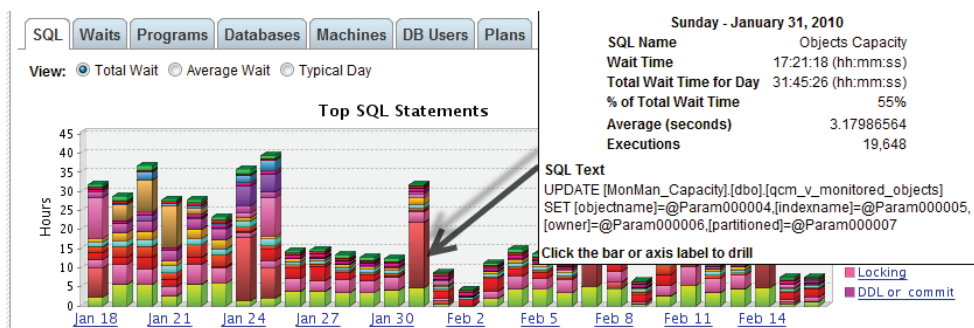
SQL | Waits | Programs | Databases | Machines | DB Users | Plans

View: Total Wait  Average Wait  Typical Day

Top SQL Statements

Hours

45
40
35
30
25
20
15
10
5
0

Jan 18  Jan 21  Jan 24  Jan 27  Jan 30  Feb 2  Feb 5  Feb 8  Feb 11  Feb 14

Sunday - January 31, 2010

| | |
|---|---|
| SQL Name | Objects Capacity |
| Wait Time | 17:21:18 (hh:mm:ss) |
| Total Wait Time for Day | 31:45:26 (hh:mm:ss) |
| % of Total Wait Time | 55% |
| Average (seconds) | 3.17986564 |
| Executions | 19,648 |

SQL Text
UPDATE [MonMan_Capacity].[dbo].[qcm_v_monitored_objects] SET [objectname]=@Param000004,[indexname]=@Param000005,[owner]=@Param000006,[partitioned]=@Param000007

Click the bar or axis label to drill

Locking
DDL or commit